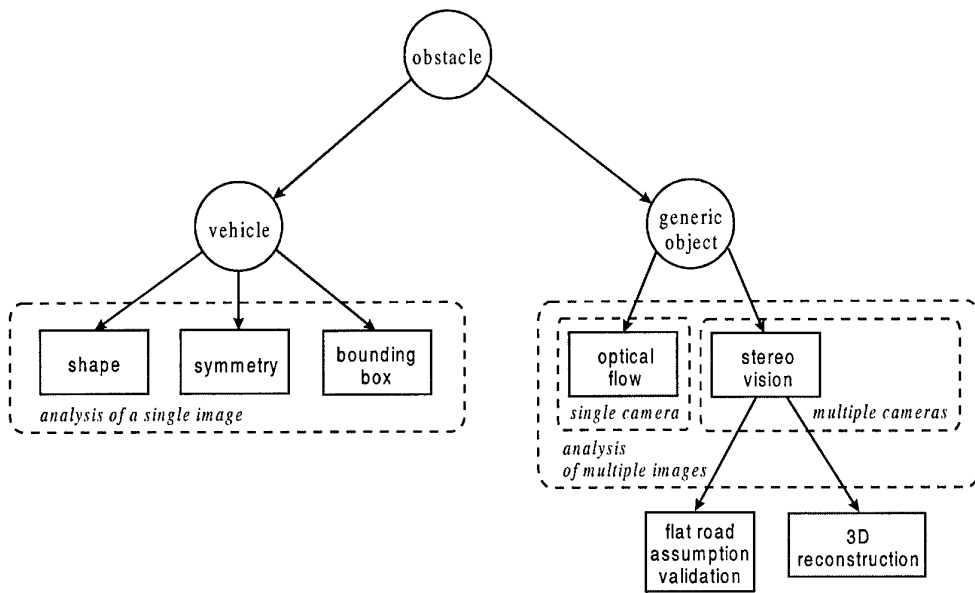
obstacle

vehicle

generic object

shape

symmetry

bounding box

analysis of a single image

optical flow

single camera

stereo vision

multiple cameras

analysis of multiple images

flat road assumption validation

3D reconstruction